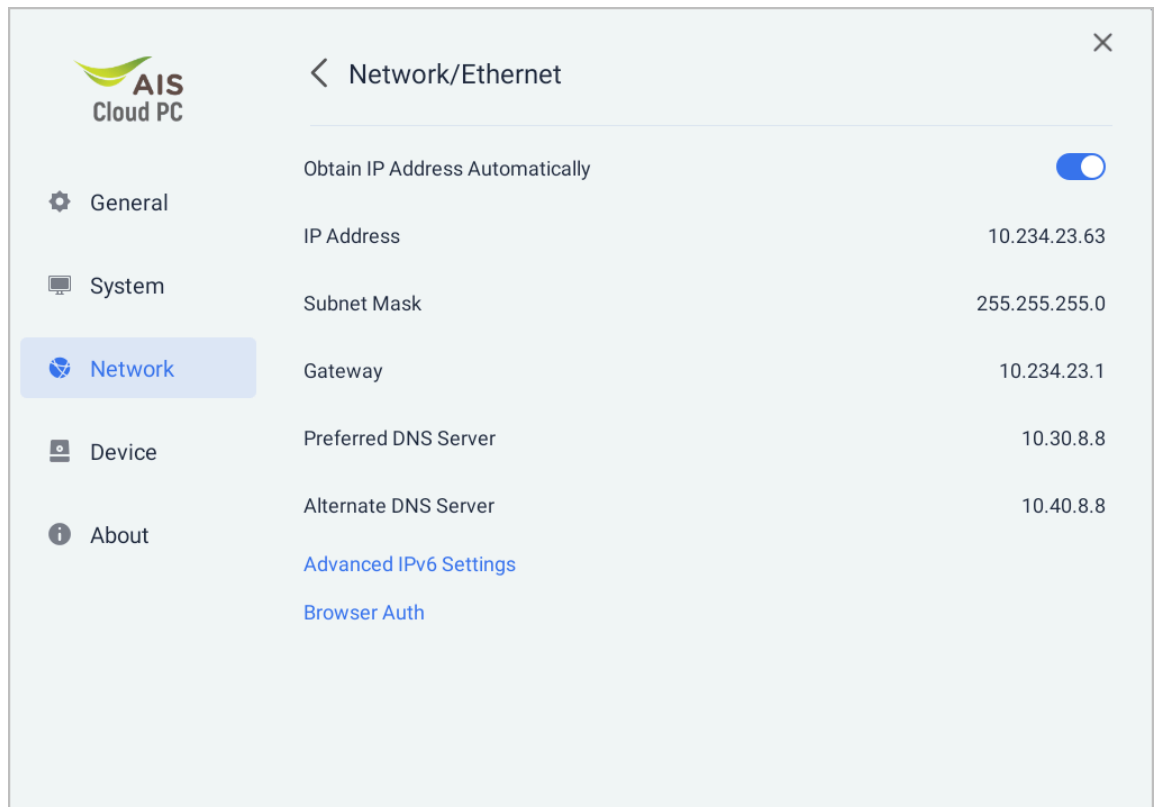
AIS
Cloud PC

General

System

Network

Device

About

Network/Ethernet

Obtain IP Address Automatically

IP Address 10.234.23.63

Subnet Mask 255.255.255.0

Gateway 10.234.23.1

Preferred DNS Server 10.30.8.8

Alternate DNS Server 10.40.8.8

Advanced IPv6 Settings

Browser Auth